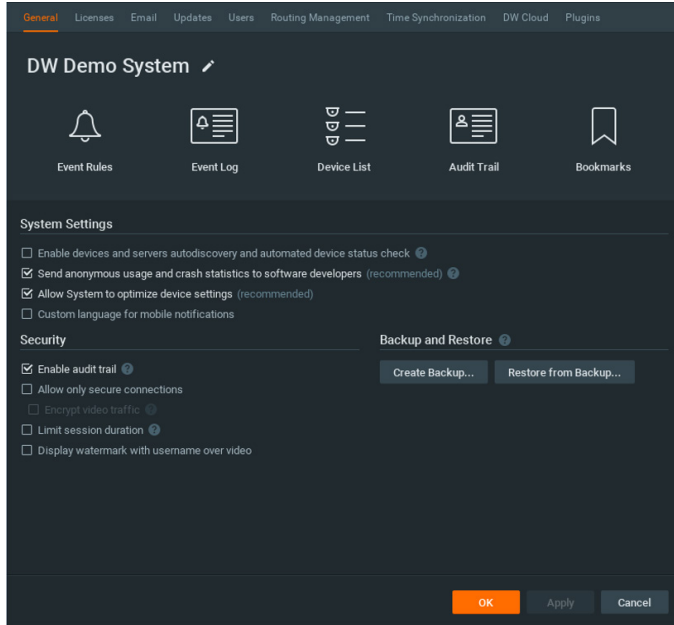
General Licenses Email Updates Users Routing Management Time Synchronization DW Cloud Plugins

DW Demo System

Event Rules
Event Log
Device List
Audit Trail
Bookmarks

System Settings

☐ Enable devices and servers autodiscovery and automated device status check
☑ Send anonymous usage and crash statistics to software developers (recommended)
☑ Allow System to optimize device settings (recommended)
☐ Custom language for mobile notifications

Security

☑ Enable audit trail
☐ Allow only secure connections
☐ Encrypt video traffic
☐ Limit session duration
☐ Display watermark with username over video

Backup and Restore

Create Backup...
Restore from Backup...

OK
Apply
Cancel